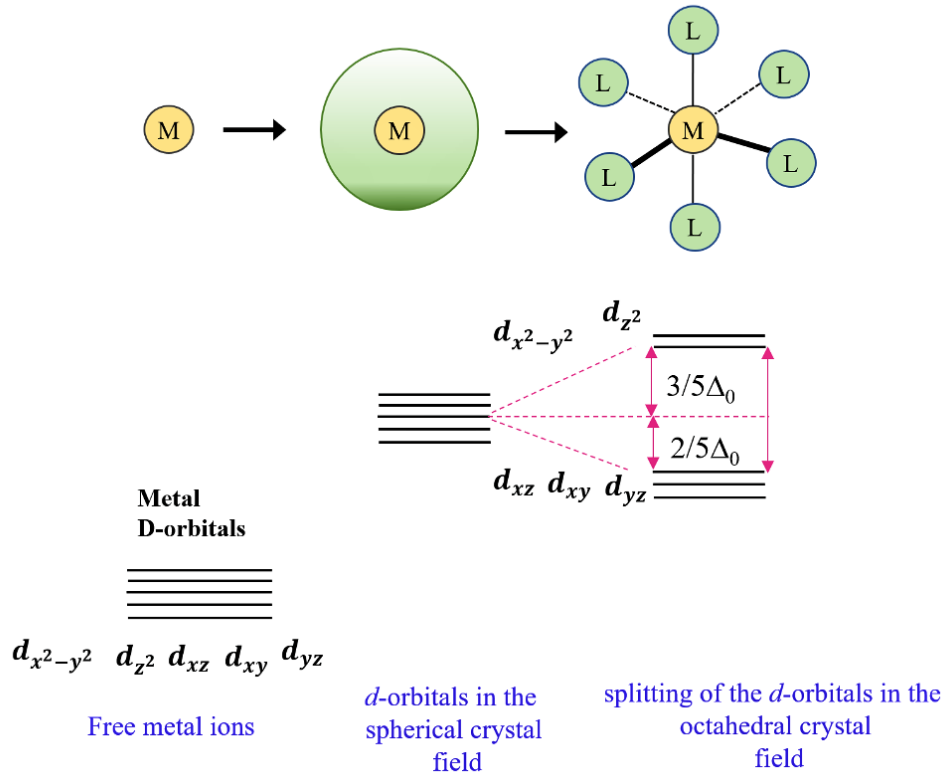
M

M

L
L
L
M
L
L
L

$d_{x^2-y^2}$ $d_{z^2}$

$3/5\Delta_0$

$2/5\Delta_0$

$d_{xz}$ $d_{xy}$ $d_{yz}$

Metal
D-orbitals

$d_{x^2-y^2}$ $d_{z^2}$ $d_{xz}$ $d_{xy}$ $d_{yz}$

Free metal ions

$d$-orbitals in the spherical crystal field

splitting of the $d$-orbitals in the octahedral crystal field